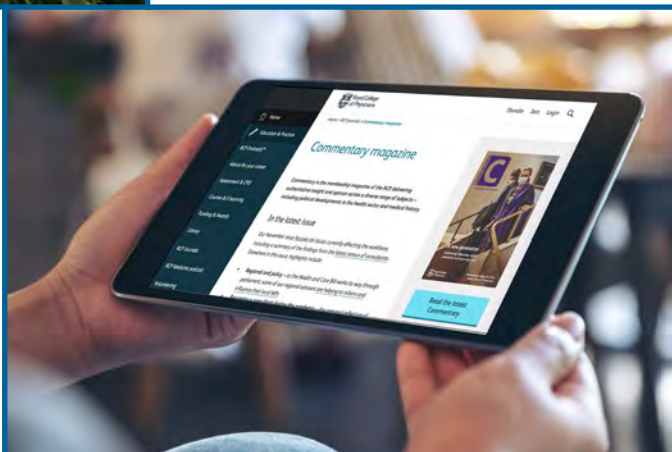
Home

Education & Practice

RCP Embedded

Advice for your career

Assessment & CPD

Courses & E-learning

Funding & Awards

Library

RCP Journals

RCP Medicine podcast

Volunteering

Royal College of Physicians

Donate Start Login

Home > RCP Journals > Commentary magazine

Commentary magazine

Commentary is the membership magazine of the RCP delivering authoritative insight and opinion across a diverse range of subjects – including political developments in the health sector and medical history.

In the latest issue

Our November issue focuses on issues currently affecting the workforce, including a summary of the findings from the latest census of consultants. Elsewhere in this issue, highlights include:

Regional and policy – as the Health and Care Bill works its way through parliament, some of our regional advisers are helping to inform and influence their local MPs

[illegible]

C

A new generation

Read the latest Commentary